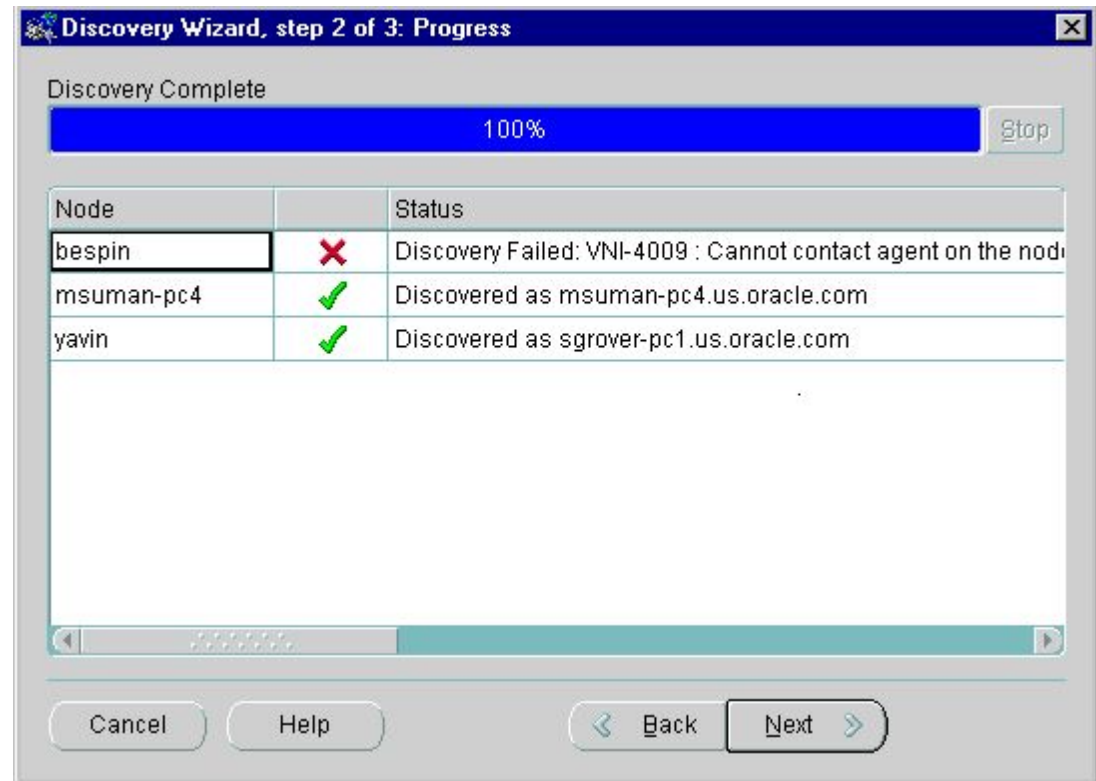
Discovery Wizard, step 2 of 3: Progress

Discovery Complete

100%

Stop

| Node | | Status |
|---|---|---|
| bespin | | Discovery Failed: VNI-4009 : Cannot contact agent on the nod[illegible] |
| msuman-pc4 | | Discovered as msuman-pc4.us.oracle.com |
| yavin | | Discovered as sgrover-pc1.us.oracle.com |

Cancel

Help

Back

Next